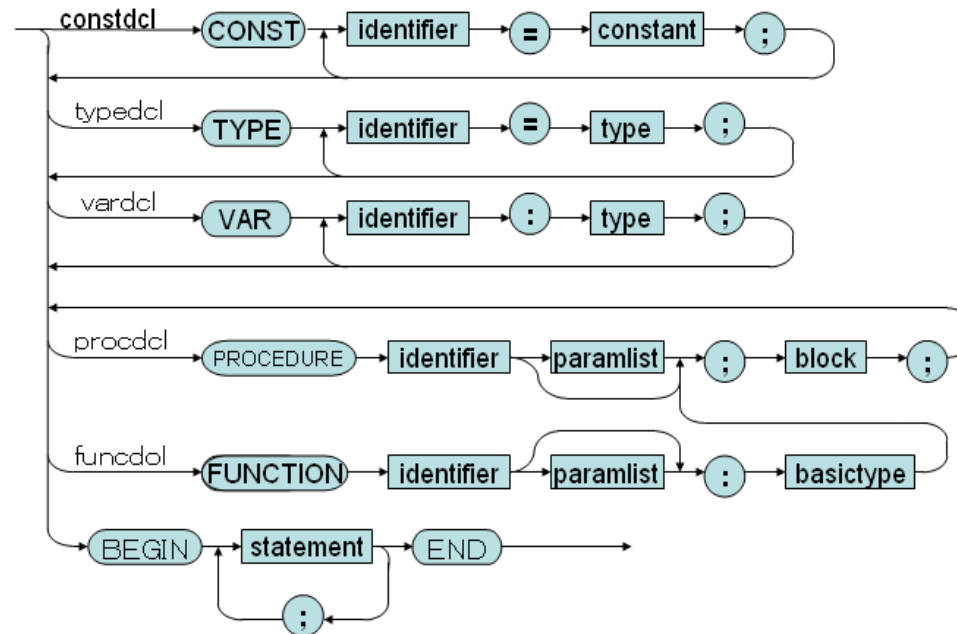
constdcl
CONST
identifier
=
constant
;
typedcl
TYPE
identifier
=
type
;
vardcl
VAR
identifier
:
type
;
procdcl
PROCEDURE
identifier
paramlist
;
block
;
funcdcl
FUNCTION
identifier
paramlist
:
basictype
BEGIN
statement
END
;